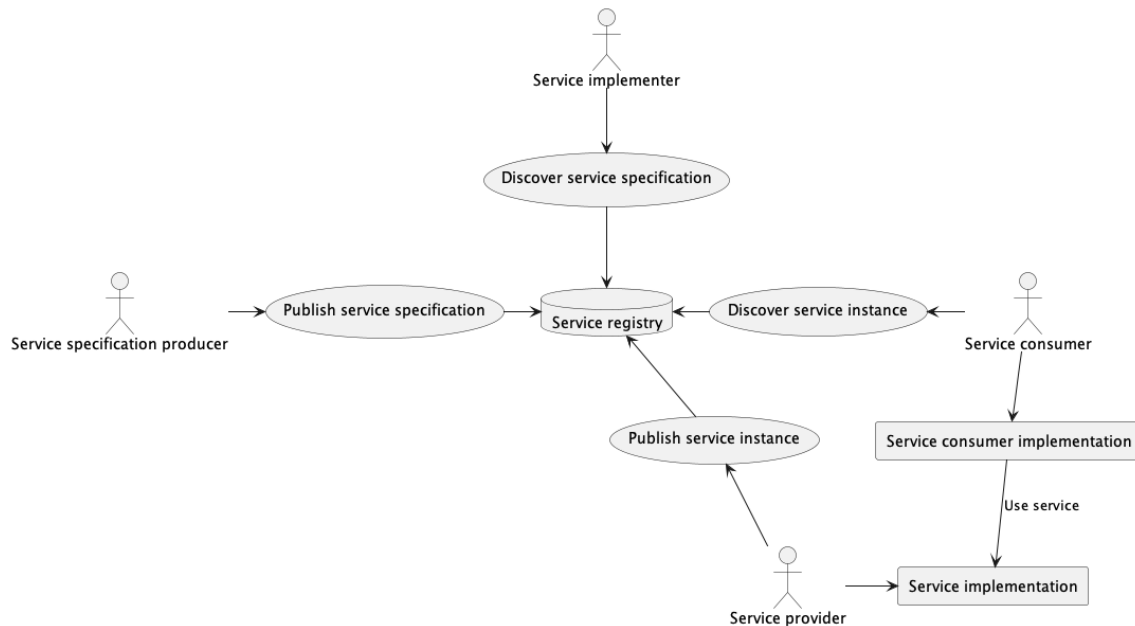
Service implementer

Discover service specification

Service specification producer

Publish service specification

Service registry

Discover service instance

Service consumer

Publish service instance

Service consumer implementation

Use service

Service provider

Service implementation